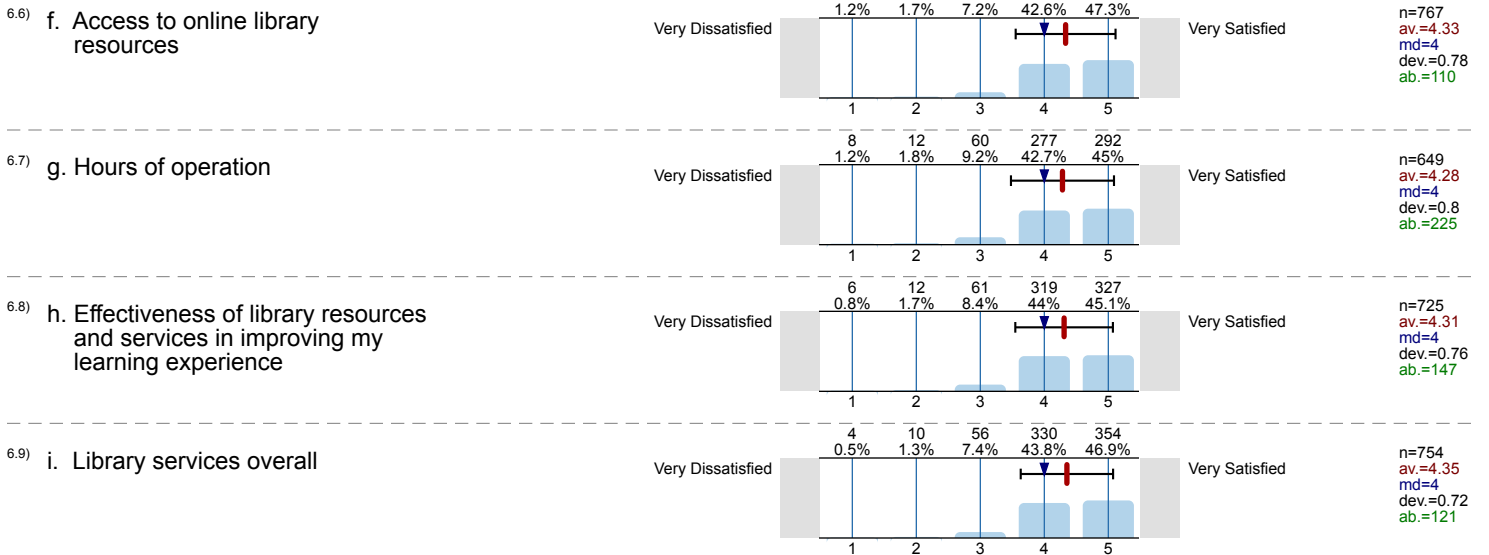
6.6) f. Access to online library resources

| 1.2% | 1.7% | 7.2% | 42.6% | 47.3% |
|---|---|---|---|---|

Very Dissatisfied

1 2 3 4 5

Very Satisfied

n=767
av.=4.33
md=4
dev.=0.78
ab.=110

6.7) g. Hours of operation

| 8 | 12 | 60 | 277 | 292 |
|---|---|---|---|---|
| 1.2% | 1.8% | 9.2% | 42.7% | 45% |

Very Dissatisfied

1 2 3 4 5

Very Satisfied

n=649
av.=4.28
md=4
dev.=0.8
ab.=225

6.8) h. Effectiveness of library resources and services in improving my learning experience

| 6 | 12 | 61 | 319 | 327 |
|---|---|---|---|---|
| 0.8% | 1.7% | 8.4% | 44% | 45.1% |

Very Dissatisfied

1 2 3 4 5

Very Satisfied

n=725
av.=4.31
md=4
dev.=0.76
ab.=147

6.9) i. Library services overall

| 4 | 10 | 56 | 330 | 354 |
|---|---|---|---|---|
| 0.5% | 1.3% | 7.4% | 43.8% | 46.9% |

Very Dissatisfied

1 2 3 4 5

Very Satisfied

n=754
av.=4.35
md=4
dev.=0.72
ab.=121